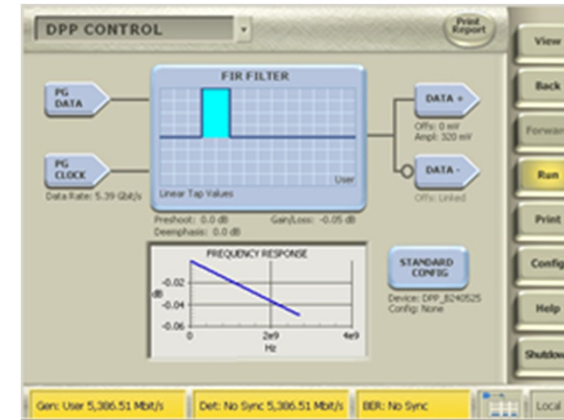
DPP CONTROL

Print Report

PG DATA

PG CLOCK

Data Rate: 5.39 Gbit/s

FIR FILTER

User

Linear Tap Values

Preshoot: 0.0 dB
Deemphasis: 0.0 dB

Gain/Loss: -0.05 dB

DATA +

Offs: 0 mV
Ampl: 320 mV

DATA -

Offs: Linked

FREQUENCY RESPONSE

-0.02
-0.04
-0.06
dB
0
2e9
4e9
Hz

STANDARD CONFIG

Device: DPP_B240525
Config: None

View

Back

Forward

Run

Print

Config

Help

Shutdown

Gen: User 5,386.51 Mbit/s

Det: No Sync 5,386.51 Mbit/s

BER: No Sync

Local